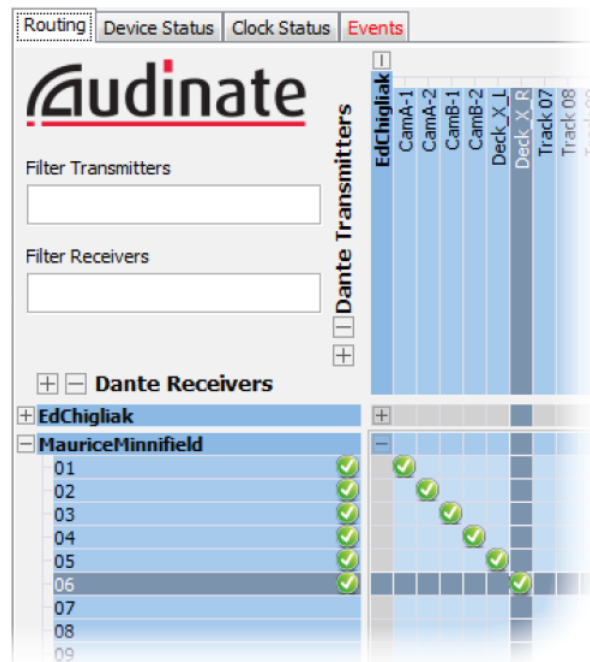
Routing | Device Status | Clock Status | Events

Audinate

Filter Transmitters

Filter Receivers

Dante Transmitters

EdChigliak
CamA-1
CamA-2
CamB-1
CamB-2
Deck_X_L
Deck_X_R
Track 07
Track 08

Dante Receivers

EdChigliak
MauriceMinnifield
01
02
03
04
05
06
07
08
09